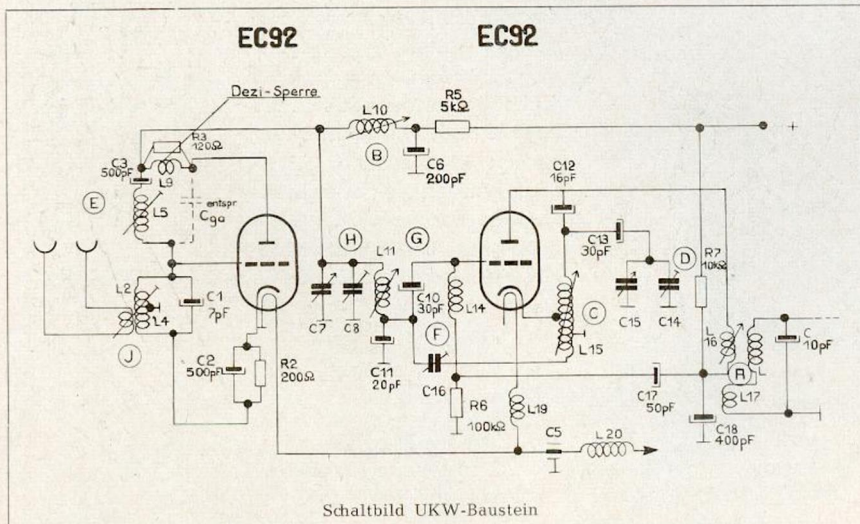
EC92
EC92

Dezi-Sperre
L10
R5 5kΩ
+
R3 120Ω
C3 500pF
L9
B
C6 200pF
C12 16pF
E
L5
entspr. $C_{ga}$
H
G
L11
C13 30pF
D
R7 10kΩ
L2
C1 7pF
L4
C7
C8
C10 30pF
L14
C15
C14
J
F
C
L 16
C 10pF
C11 20pF
L15
C2 500pF
R2 200Ω
C16
C17 50pF
R
L17
R6 100kΩ
L19
C18 400pF
C5
L 20

Schaltbild UKW-Baustein